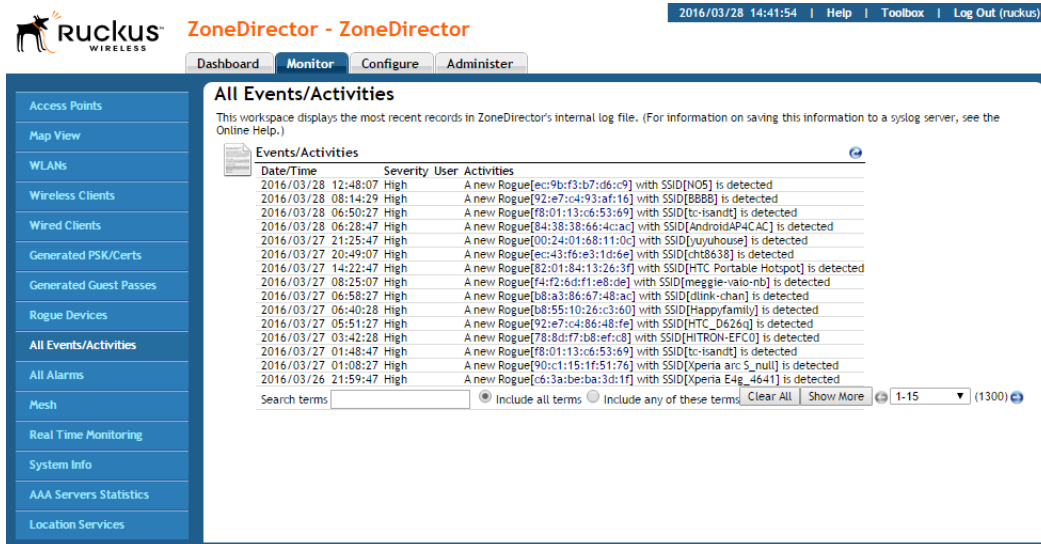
Ruckus WIRELESS

ZoneDirector - ZoneDirector

2016/03/28 14:41:54 | Help | Toolbox | Log Out (ruckus)

Dashboard Monitor Configure Administer

Access Points
Map View
WLANs
Wireless Clients
Wired Clients
Generated PSK/Certs
Generated Guest Passes
Rogue Devices
All Events/Activities
All Alarms
Mesh
Real Time Monitoring
System Info
AAA Servers Statistics
Location Services

All Events/Activities

This workspace displays the most recent records in ZoneDirector's internal log file. (For information on saving this information to a syslog server, see the Online Help.)

Events/Activities

| Date/Time | Severity | User | Activities |
|---|---|---|---|
| 2016/03/28 12:48:07 | High | | A new Rogue[ec:9b:f3:b7:d6:c9] with SSID[NO5] is detected |
| 2016/03/28 08:14:29 | High | | A new Rogue[92:e7:c4:93:af:16] with SSID[BBBB] is detected |
| 2016/03/28 06:50:27 | High | | A new Rogue[f8:01:13:c6:53:69] with SSID[tc-isandt] is detected |
| 2016/03/28 06:14:29 | High | | A new Rogue[84:38:38:66:4c:ac] with SSID[AndroidAP4CAC] is detected |
| 2016/03/27 21:25:47 | High | | A new Rogue[00:24:01:68:11:0c] with SSID[yuyuhouse] is detected |
| 2016/03/27 20:49:07 | High | | A new Rogue[ec:43:f6:e3:1d:6e] with SSID[cht8638] is detected |
| 2016/03/27 14:22:47 | High | | A new Rogue[82:01:84:13:26:3f] with SSID[HTC Portable Hotspot] is detected |
| 2016/03/27 08:25:07 | High | | A new Rogue[f4:f2:6d:f1:e8:de] with SSID[meggie-vaio-nb] is detected |
| 2016/03/27 06:58:27 | High | | A new Rogue[b8:a3:86:67:48:ac] with SSID[dlink-chan] is detected |
| 2016/03/27 06:40:28 | High | | A new Rogue[b8:55:10:26:c3:60] with SSID[Happyfamily] is detected |
| 2016/03/27 05:51:27 | High | | A new Rogue[92:e7:c4:86:48:fe] with SSID[HTC_D626q] is detected |
| 2016/03/27 03:42:28 | High | | A new Rogue[78:8d:f7:b8:ef:c8] with SSID[HITRON-EFC0] is detected |
| 2016/03/27 01:48:47 | High | | A new Rogue[f8:01:13:c6:53:69] with SSID[tc-isandt] is detected |
| 2016/03/27 01:08:27 | High | | A new Rogue[90:c1:15:1f:51:76] with SSID[Xperia arc S_null] is detected |
| 2016/03/26 21:59:47 | High | | A new Rogue[c6:3a:be:ba:3d:1f] with SSID[Xperia E4g_4641] is detected |

Search terms  Include all terms  Include any of these terms  Clear All  Show More  1-15  (1300)